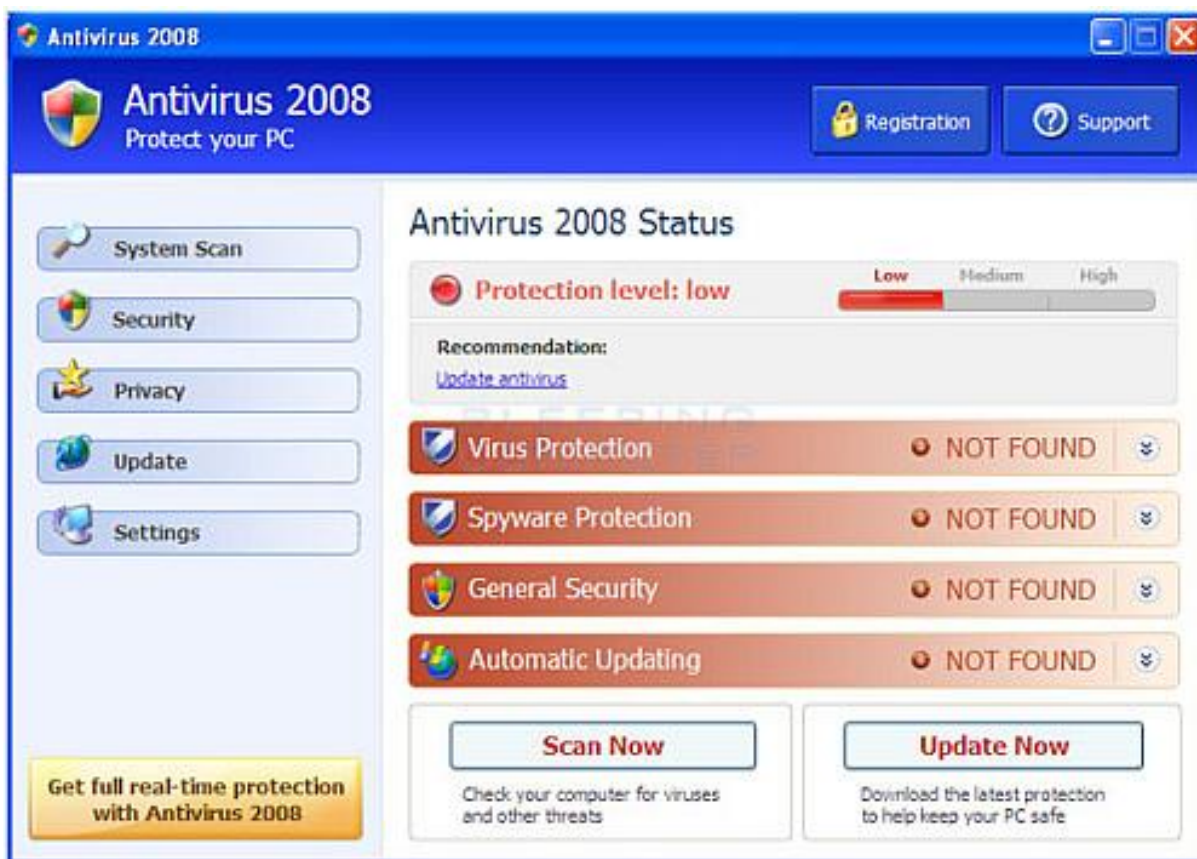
Antivirus 2008

Antivirus 2008
Protect your PC

Registration

Support

System Scan

Security

Privacy

Update

Settings

Get full real-time protection with Antivirus 2008

Antivirus 2008 Status

Protection level: low

Low Medium High

Recommendation:
Update antivirus

BLEEPING

Virus Protection NOT FOUND

Spyware Protection NOT FOUND

General Security NOT FOUND

Automatic Updating NOT FOUND

Scan Now
Check your computer for viruses and other threats

Update Now
Download the latest protection to help keep your PC safe